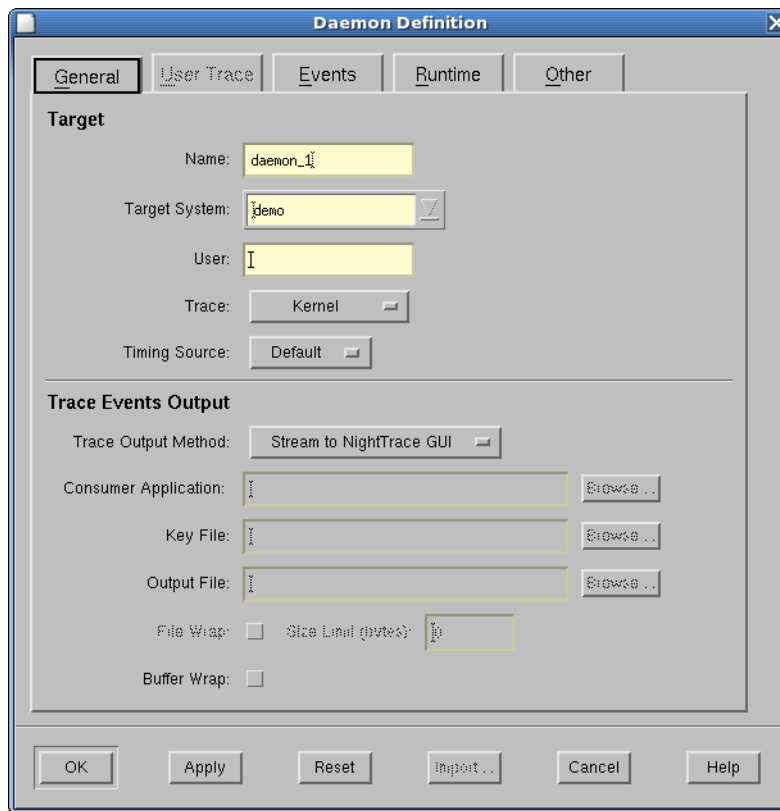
Daemon Definition

General | User Trace | Events | Runtime | Other

Target

Name: daemon_1

Target System: demo

User:

Trace: Kernel

Timing Source: Default

Trace Events Output

Trace Output Method: Stream to NightTrace GUI

Consumer Application: Browse...

Key File: Browse...

Output File: Browse...

File Wrap: Size Limit (bytes): 0

Buffer Wrap:

OK Apply Reset Import... Cancel Help